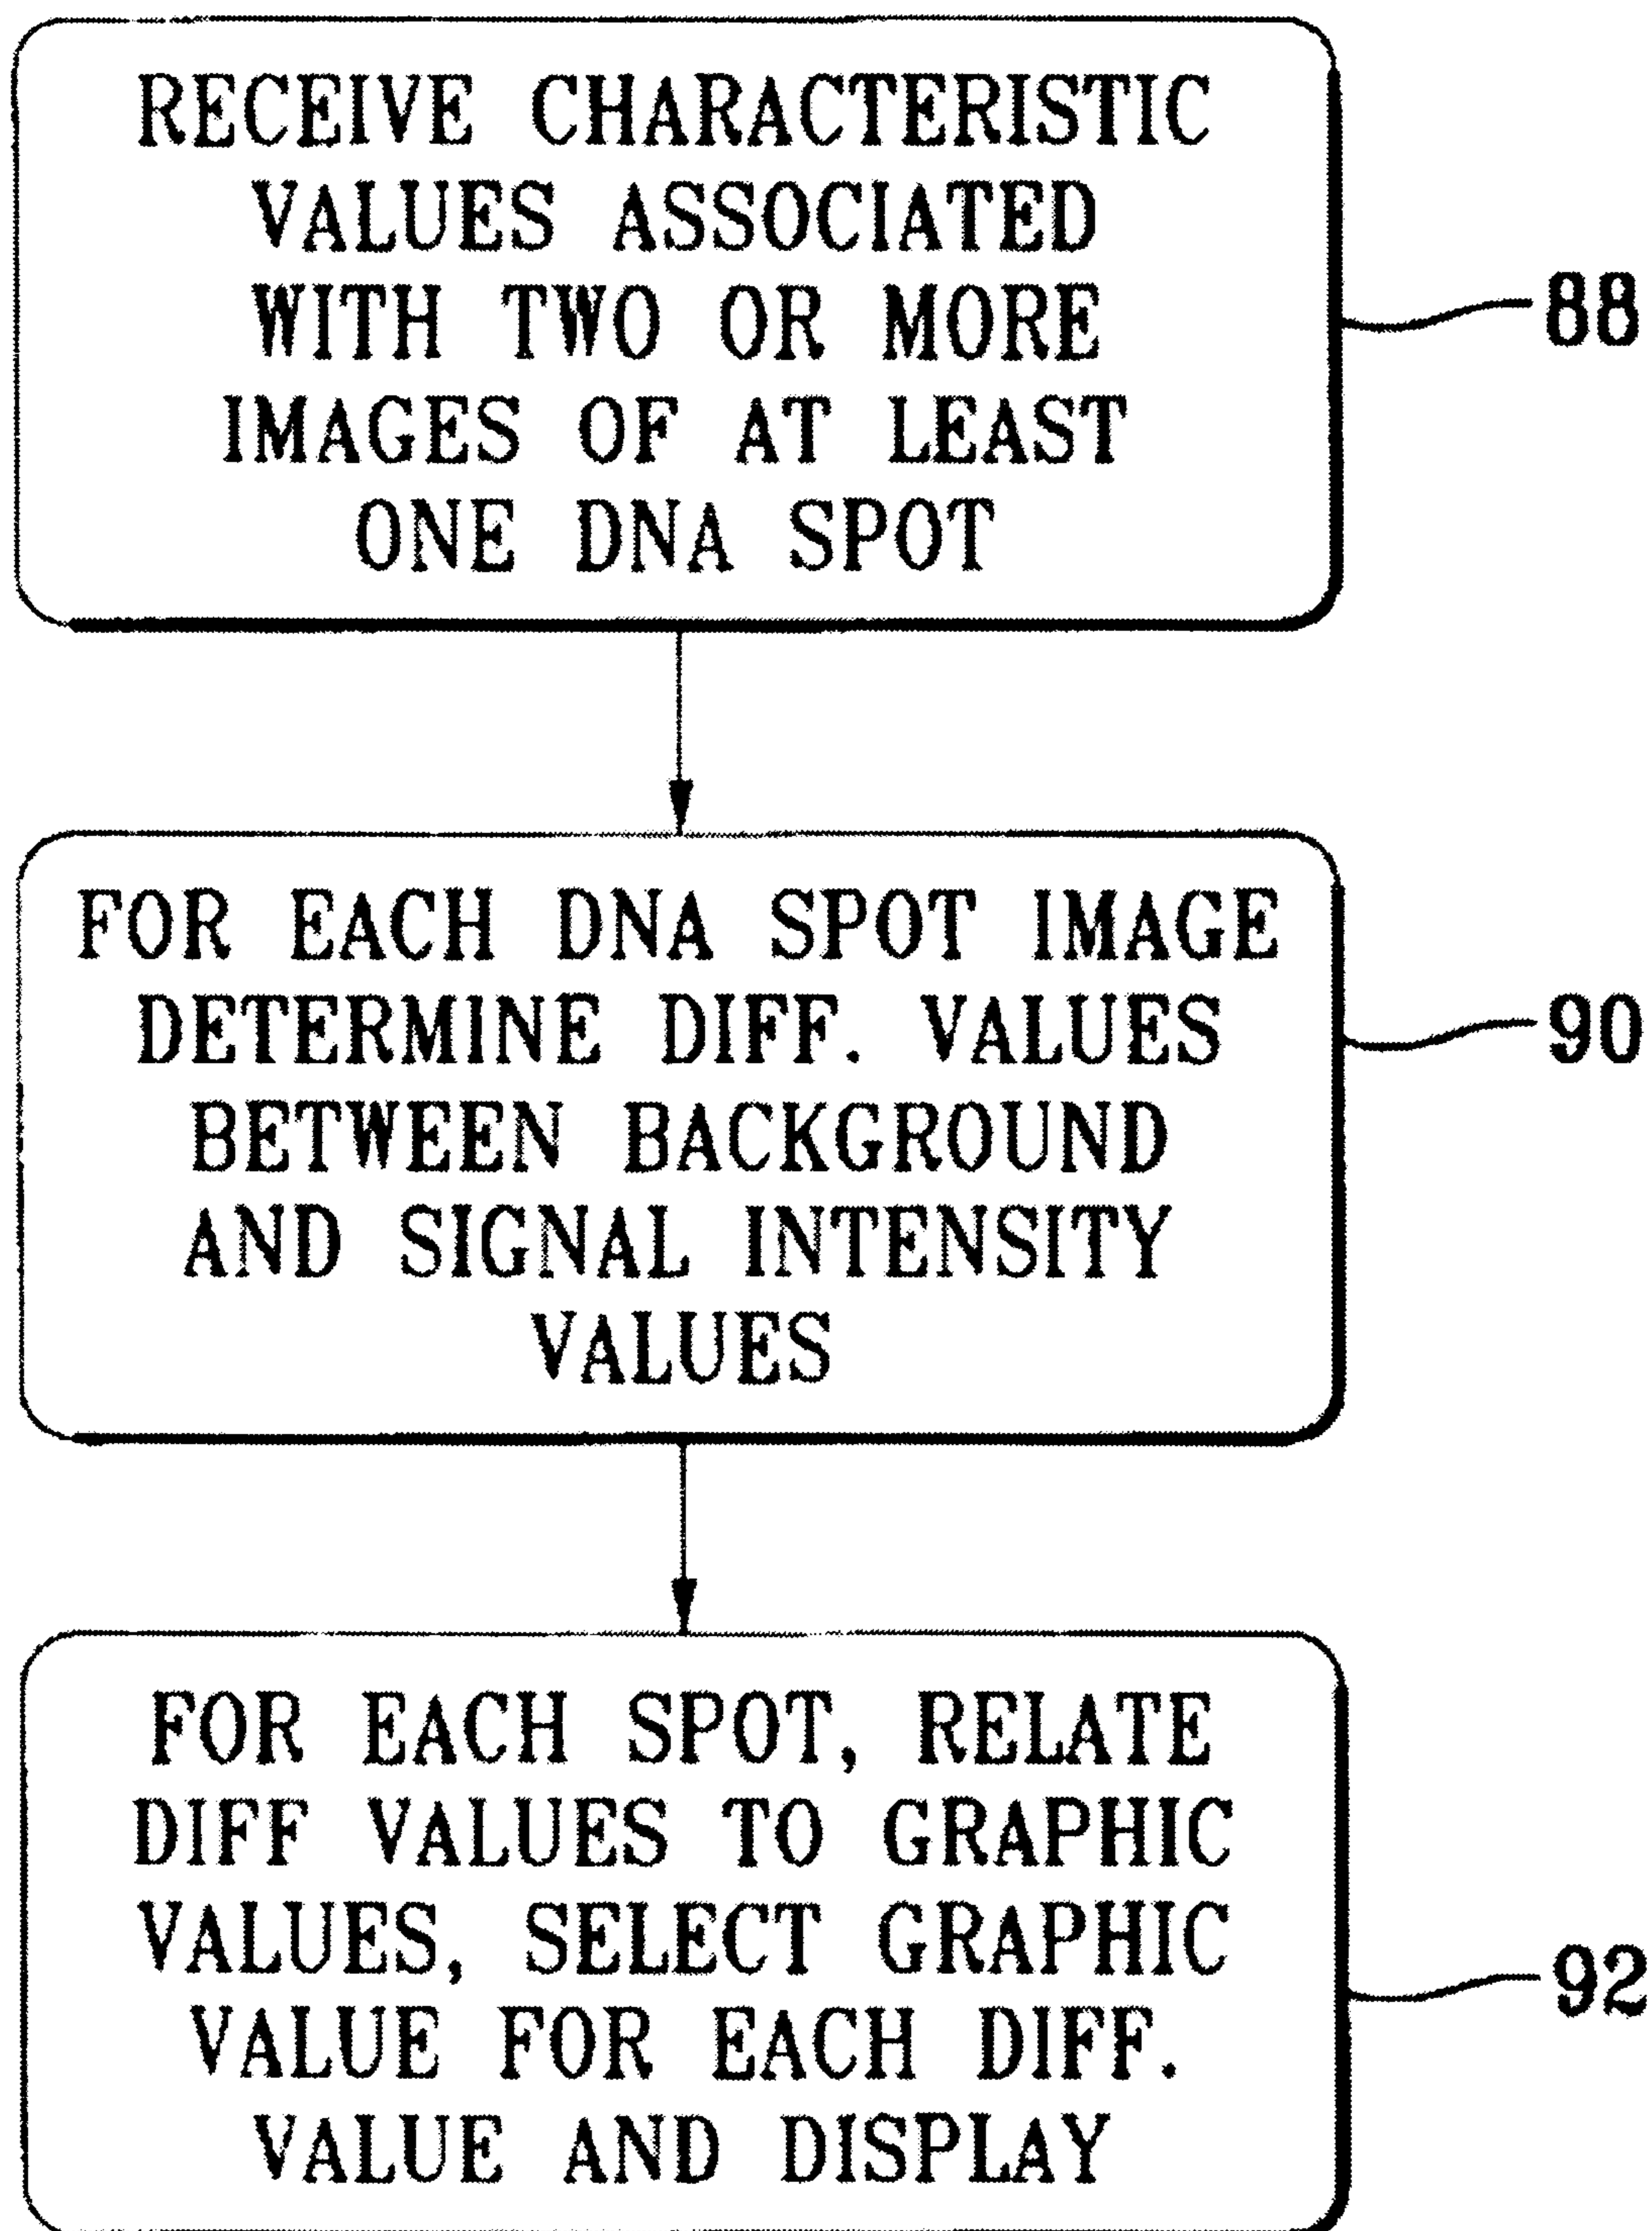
RECEIVE CHARACTERISTIC VALUES ASSOCIATED WITH TWO OR MORE IMAGES OF AT LEAST ONE DNA SPOT

88

FOR EACH DNA SPOT IMAGE DETERMINE DIFF. VALUES BETWEEN BACKGROUND AND SIGNAL INTENSITY VALUES

90

FOR EACH SPOT, RELATE DIFF VALUES TO GRAPHIC VALUES, SELECT GRAPHIC VALUE FOR EACH DIFF. VALUE AND DISPLAY

92